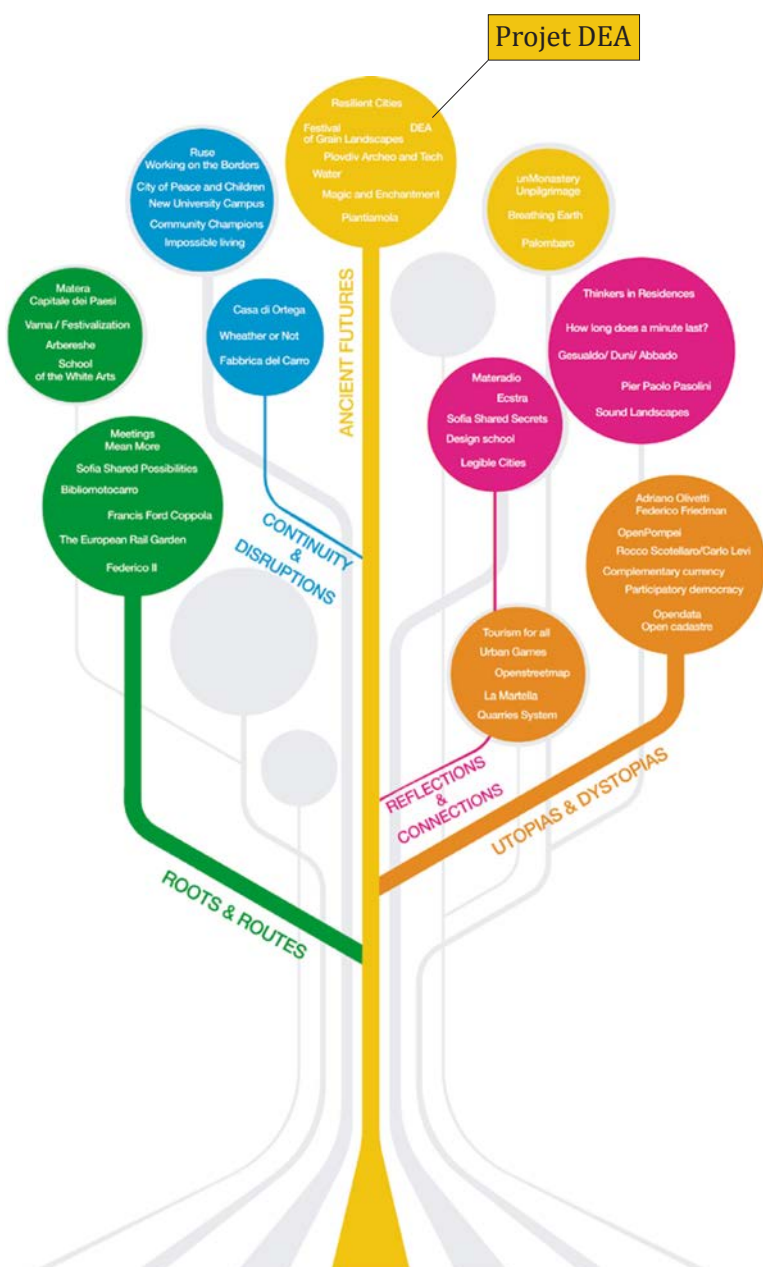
Projet DEA

Resilient Cities
Festival of Grain Landscapes
DEA
Plovdiv Archeo and Tech
Water
Magic and Enchantment
Piantiamola

Ruse
Working on the Borders
City of Peace and Children
New University Campus
Community Champions
Impossible living

unMonastery
Unpilgrimage
Breathing Earth
Palombaro

Matera
Capitale dei Paesi
Varna / Festivalization
Arbereshe
School of the White Arts

Casa di Ortega
Wheather or Not
Fabbrica del Carro

Thinkers in Residences
How long does a minute last?
Gesualdo/ Duni/ Abbado
Pier Paolo Pasolini
Sound Landscapes

ANCIENT FUTURES

Materadio
Ecstra
Sofia Shared Secrets
Design school
Legible Cities

Meetings
Mean More
Sofia Shared Possibilities
Bibliomotocarro
Francis Ford Coppola
The European Rail Garden
Federico II

CONTINUITY & DISRUPTIONS

Adriano Olivetti
Federico Friedman
OpenPompei
Rocco Scotellaro/Carlo Levi
Complementary currency
Participatory democracy
Opendata
Open cadastre

Tourism for all
Urban Games
Openstreetmap
La Martella
Quarries System

REFLECTIONS & CONNECTIONS

UTOPIAS & DYSTOPIAS

ROOTS & ROUTES